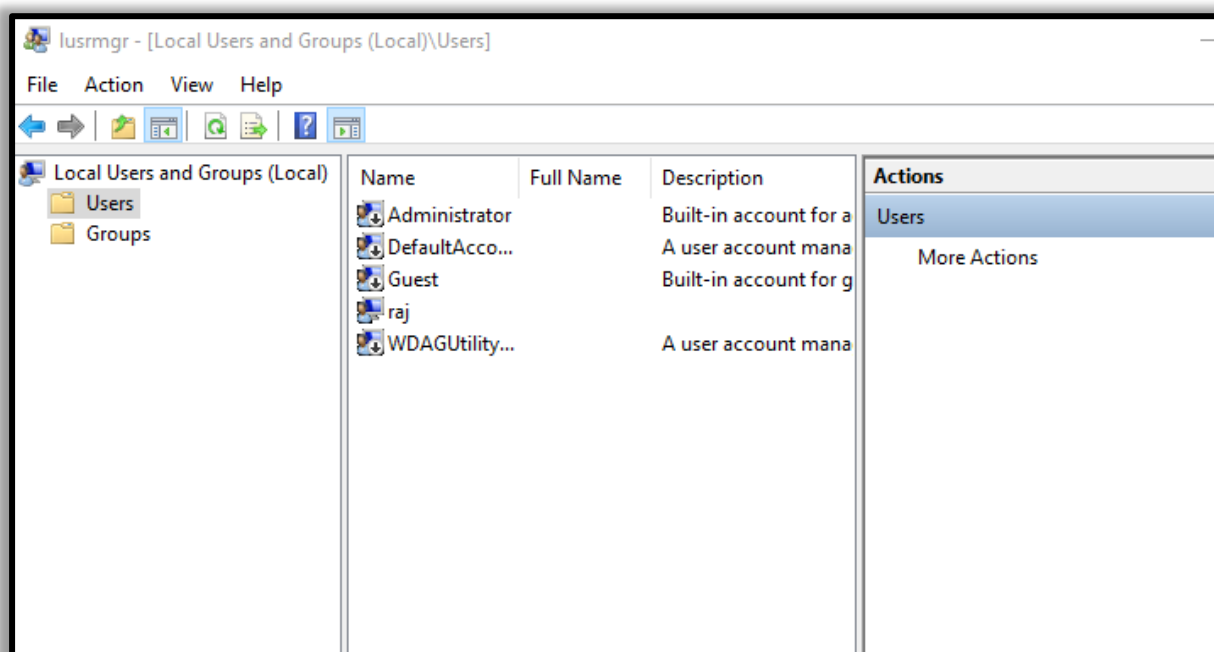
lusrmgr - [Local Users and Groups (Local)\Users]

File Action View Help

Local Users and Groups (Local)
Users
Groups

| Name | Full Name | Description |
|---|---|---|
| Administrator | | Built-in account for a |
| DefaultAcco... | | A user account mana |
| Guest | | Built-in account for g |
| raj | | |
| WDAGUtility... | | A user account mana |

Actions
Users
More Actions